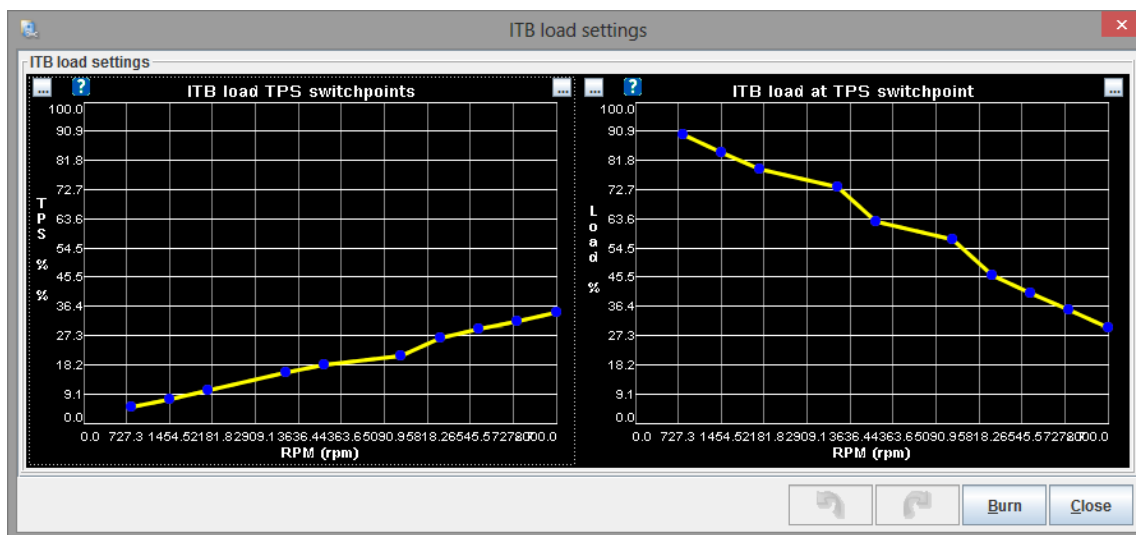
ITB load settings

ITB load settings

... ? ITB load TPS switchpoints ...

100.0
90.9
81.8
72.7
63.6
54.5
45.5
36.4
27.3
18.2
9.1
0.0

T
P
S

%

%

0.0 727.3 1454.52181.82909.13636.44363.65090.95818.26545.57272.8000.0
RPM (rpm)

... ? ITB load at TPS switchpoint ...

100.0
90.9
81.8
72.7
63.6
54.5
45.5
36.4
27.3
18.2
9.1
0.0

L
o
a
d

%

0.0 727.3 1454.52181.82909.13636.44363.65090.95818.26545.57272.8000.0
RPM (rpm)

Burn Close